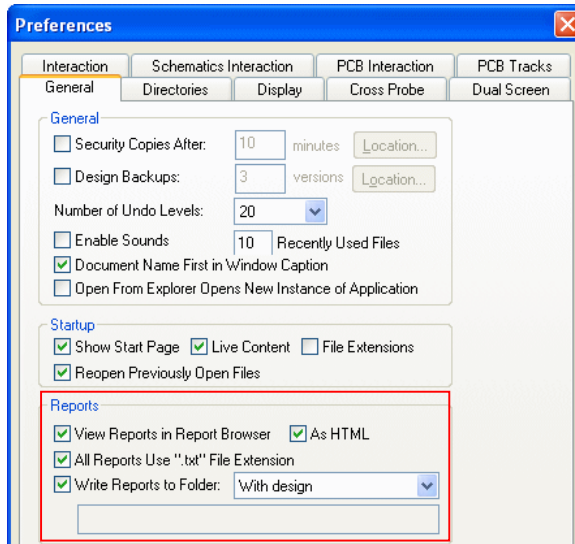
Preferences

Interaction
Schematics Interaction
PCB Interaction
PCB Tracks
General
Directories
Display
Cross Probe
Dual Screen

General
Security Copies After: 10 minutes Location...
Design Backups: 3 versions Location...
Number of Undo Levels: 20
Enable Sounds 10 Recently Used Files
Document Name First in Window Caption
Open From Explorer Opens New Instance of Application

Startup
Show Start Page Live Content File Extensions
Reopen Previously Open Files

Reports
View Reports in Report Browser As HTML
All Reports Use ".txt" File Extension
Write Reports to Folder: With design